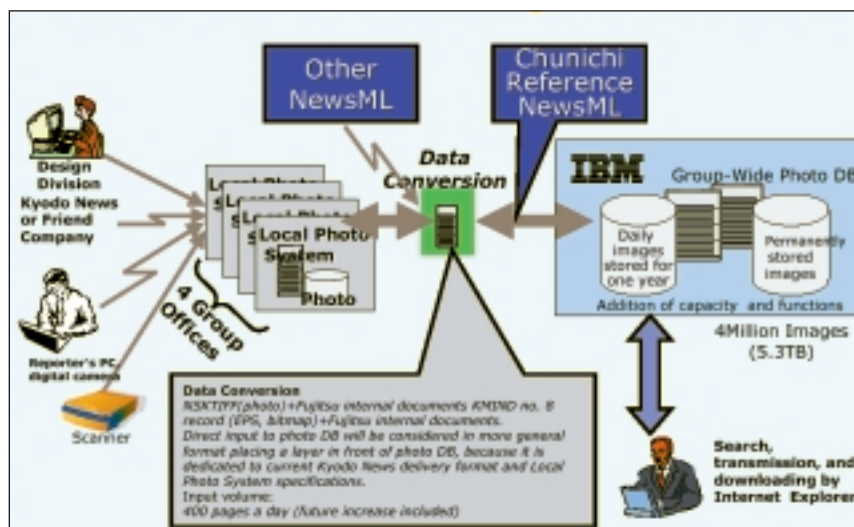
Other NewsML

Chunichi Reference NewsML

Design Division Kyodo News or Friend Company

Data Conversion

IBM

Group-Wide Photo DB

Local Photo System

Photo

4 Group Offices

Daily images stored for one year

Permanently stored images

Addition of capacity and functions

4Million Images (5.3TB)

Reporter's PC digital camera

Scanner

Data Conversion
NSKTIFF(photo)+Fujitsu internal documents KMINO no. 5 record (EPS, bitmap)+Fujitsu internal documents.
Direct input to photo DB will be considered in more general format placing a layer in front of photo DB, because it is dedicated to current Kyodo News delivery format and Local Photo System specifications.
Input volume:
400 pages a day (future increase included)

Search, transmission, and downloading by Internet Explorer